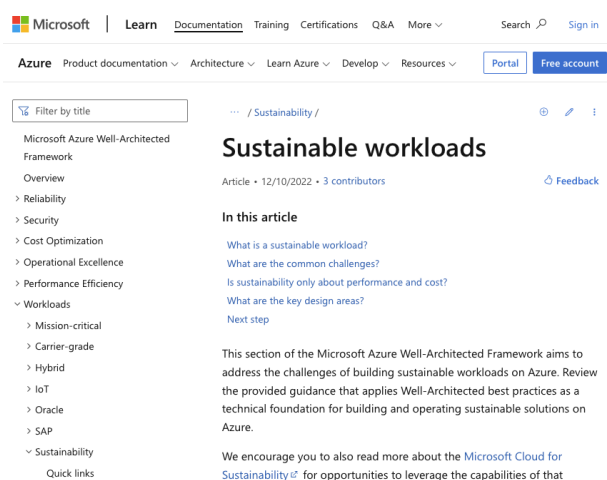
Microsoft | Learn Documentation Training Certifications Q&A More Search Sign in

Azure Product documentation Architecture Learn Azure Develop Resources Portal Free account

Filter by title

Microsoft Azure Well-Architected Framework

Overview

Reliability

Security

Cost Optimization

Operational Excellence

Performance Efficiency

Workloads

Mission-critical

Carrier-grade

Hybrid

IoT

Oracle

SAP

Sustainability

Quick links

··· / Sustainability /

Sustainable workloads

Article • 12/10/2022 • 3 contributors

Feedback

In this article

What is a sustainable workload?

What are the common challenges?

Is sustainability only about performance and cost?

What are the key design areas?

Next step

This section of the Microsoft Azure Well-Architected Framework aims to address the challenges of building sustainable workloads on Azure. Review the provided guidance that applies Well-Architected best practices as a technical foundation for building and operating sustainable solutions on Azure.

We encourage you to also read more about the Microsoft Cloud for Sustainability for opportunities to leverage the capabilities of that